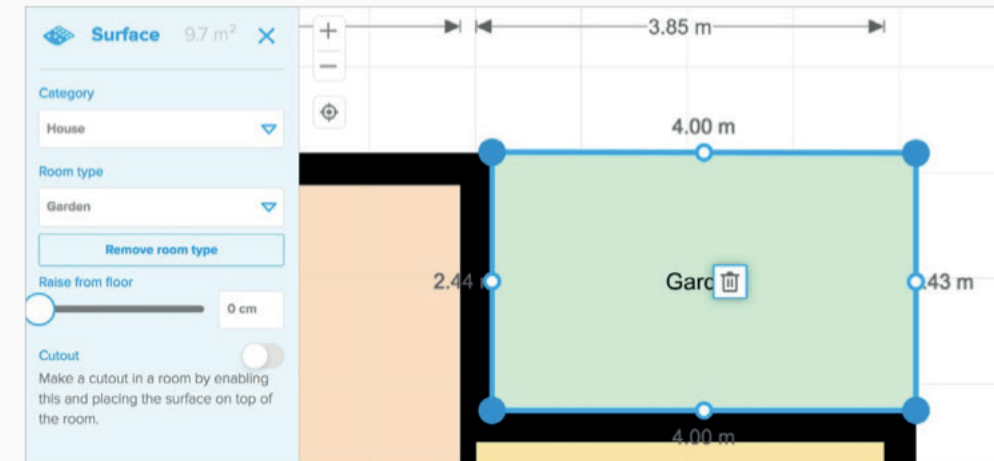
Surface 9.7 m$^2$ ✕

Category

House

Room type

Garden

Remove room type

Raise from floor

0 cm

Cutout

Make a cutout in a room by enabling this and placing the surface on top of the room.

+

−

3.85 m

4.00 m

2.44

Garc

.43 m

4.00 m